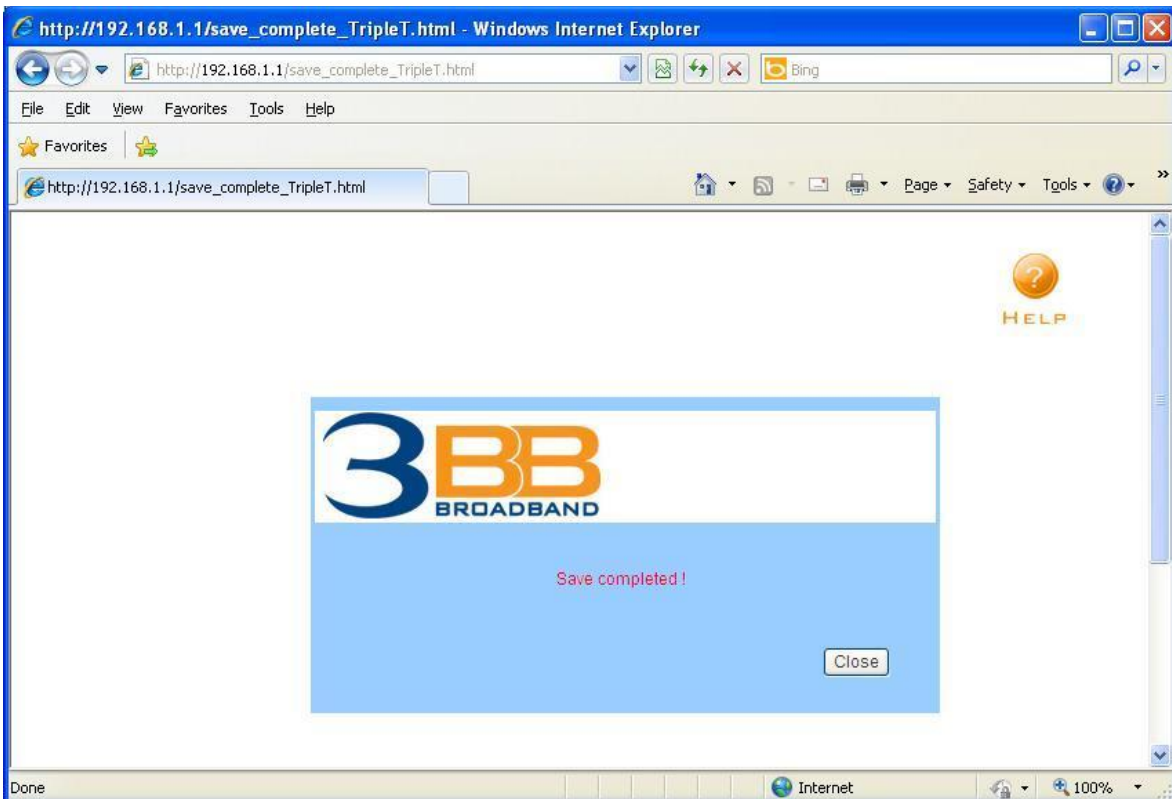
http://192.168.1.1/save_complete_TripleT.html - Windows Internet Explorer

http://192.168.1.1/save_complete_TripleT.html

Bing

File Edit View Favorites Tools Help

Favorites

http://192.168.1.1/save_complete_TripleT.html

Page Safety Tools

HELP

3BB

BROADBAND

Save completed !

Close

Done

Internet

100%